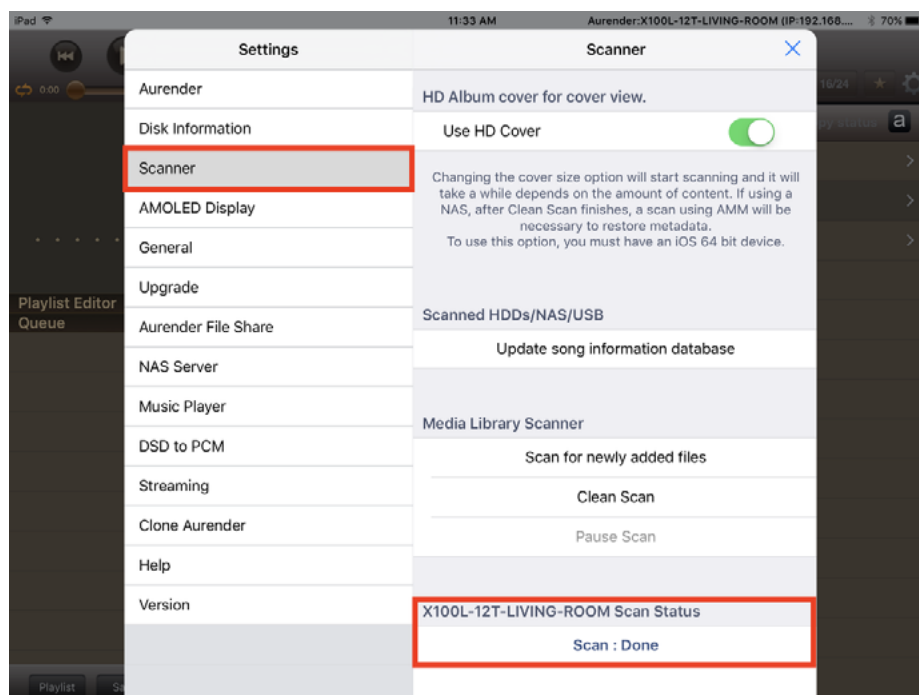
iPad

11:33 AM

Aurender:X100L-12T-LIVING-ROOM (IP:192.168....

70%

0:00

16/24

a

Playlist Editor

Queue

Playlist

Settings

Aurender

Disk Information

Scanner

AMOLED Display

General

Upgrade

Aurender File Share

NAS Server

Music Player

DSD to PCM

Streaming

Clone Aurender

Help

Version

Scanner

HD Album cover for cover view.

Use HD Cover

Changing the cover size option will start scanning and it will take a while depends on the amount of content. If using a NAS, after Clean Scan finishes, a scan using AMM will be necessary to restore metadata.
To use this option, you must have an iOS 64 bit device.

Scanned HDDs/NAS/USB

Update song information database

Media Library Scanner

Scan for newly added files

Clean Scan

Pause Scan

X100L-12T-LIVING-ROOM Scan Status

Scan : Done